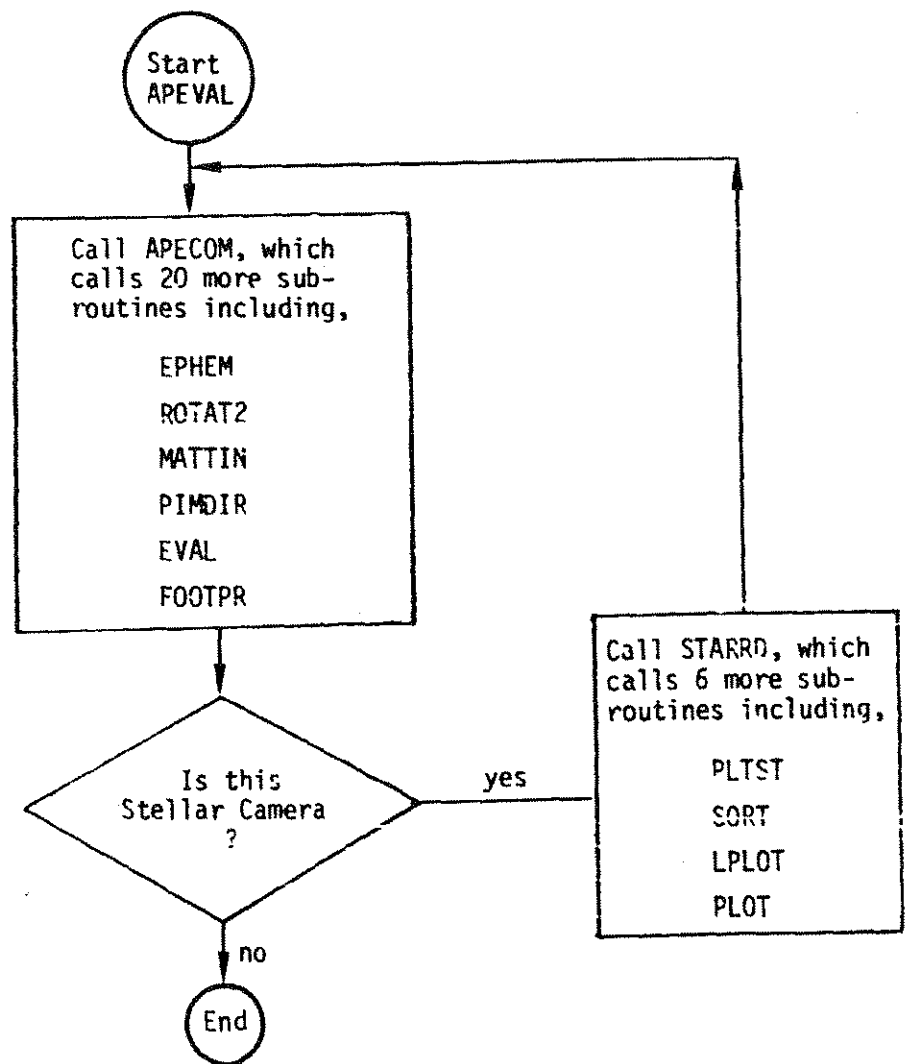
Start APEVAL

Call APECOM, which calls 20 more subroutines including,

EPHEM

ROTAT2

MATTIN

PIMDIR

EVAL

FOOTPR

Is this Stellar Camera ?

yes

no

Call STARRD, which calls 6 more subroutines including,

PLTST

SORT

LPLOT

PLOT

End